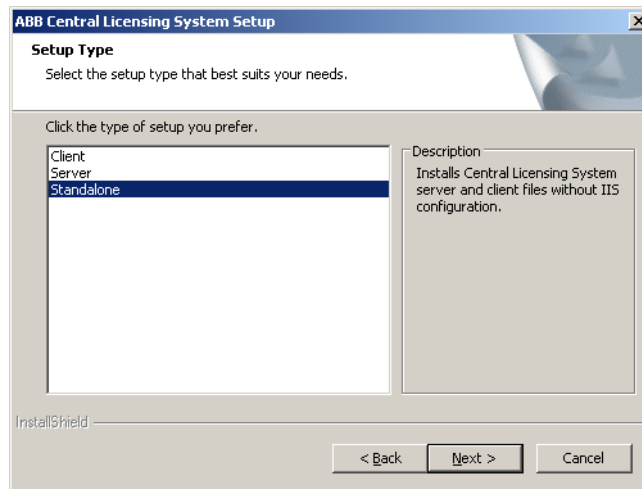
ABB Central Licensing System Setup

Setup Type

Select the setup type that best suits your needs.

Click the type of setup you prefer.

Client
Server
Standalone

Description

Installs Central Licensing System server and client files without IIS configuration.

InstallShield

< Back

Next >

Cancel